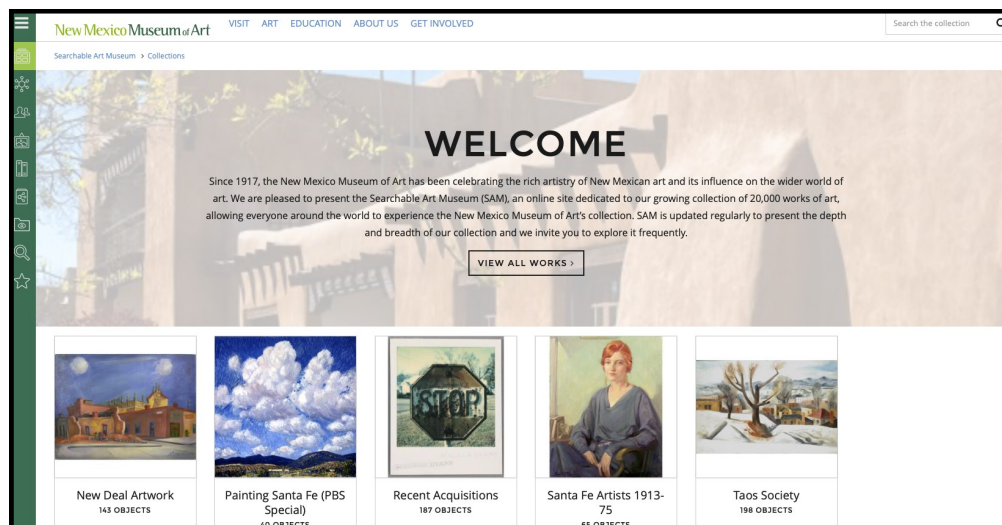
New Mexico Museum of Art VISIT ART EDUCATION ABOUT US GET INVOLVED

Search the collection

Searchable Art Museum > Collections

WELCOME

Since 1917, the New Mexico Museum of Art has been celebrating the rich artistry of New Mexican art and its influence on the wider world of art. We are pleased to present the Searchable Art Museum (SAM), an online site dedicated to our growing collection of 20,000 works of art, allowing everyone around the world to experience the New Mexico Museum of Art's collection. SAM is updated regularly to present the depth and breadth of our collection and we invite you to explore it frequently.

VIEW ALL WORKS >

STOP

New Deal Artwork
143 OBJECTS

Painting Santa Fe (PBS Special)
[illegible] OBJECTS

Recent Acquisitions
187 OBJECTS

Santa Fe Artists 1913-75
55 OBJECTS

Taos Society
198 OBJECTS